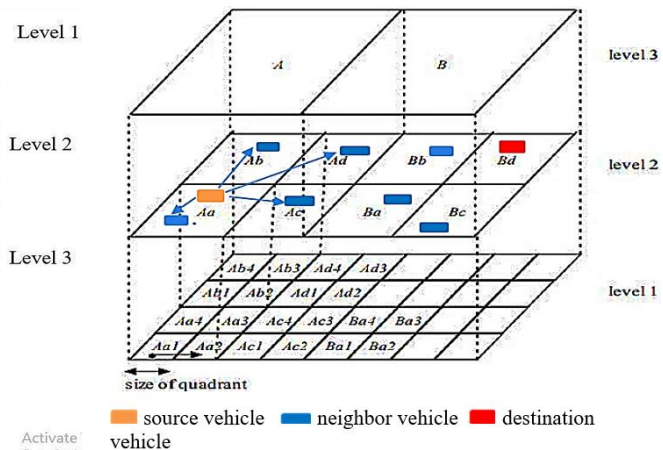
Level 1

A

B

level 3

Level 2

Ab

Ad

Bb

Bd

level 2

Aa

Ac

Ba

Bc

Level 3

Ab4 Ab3 Ad4 Ad3

Ab1 Ab2 Ad1 Ad2

level 1

Aa4 Aa3 Ac4 Ac3 Ba4 Ba3

Aa1 Aa2 Ac1 Ac2 Ba1 Ba2

size of quadrant

source vehicle neighbor vehicle destination vehicle

Activate